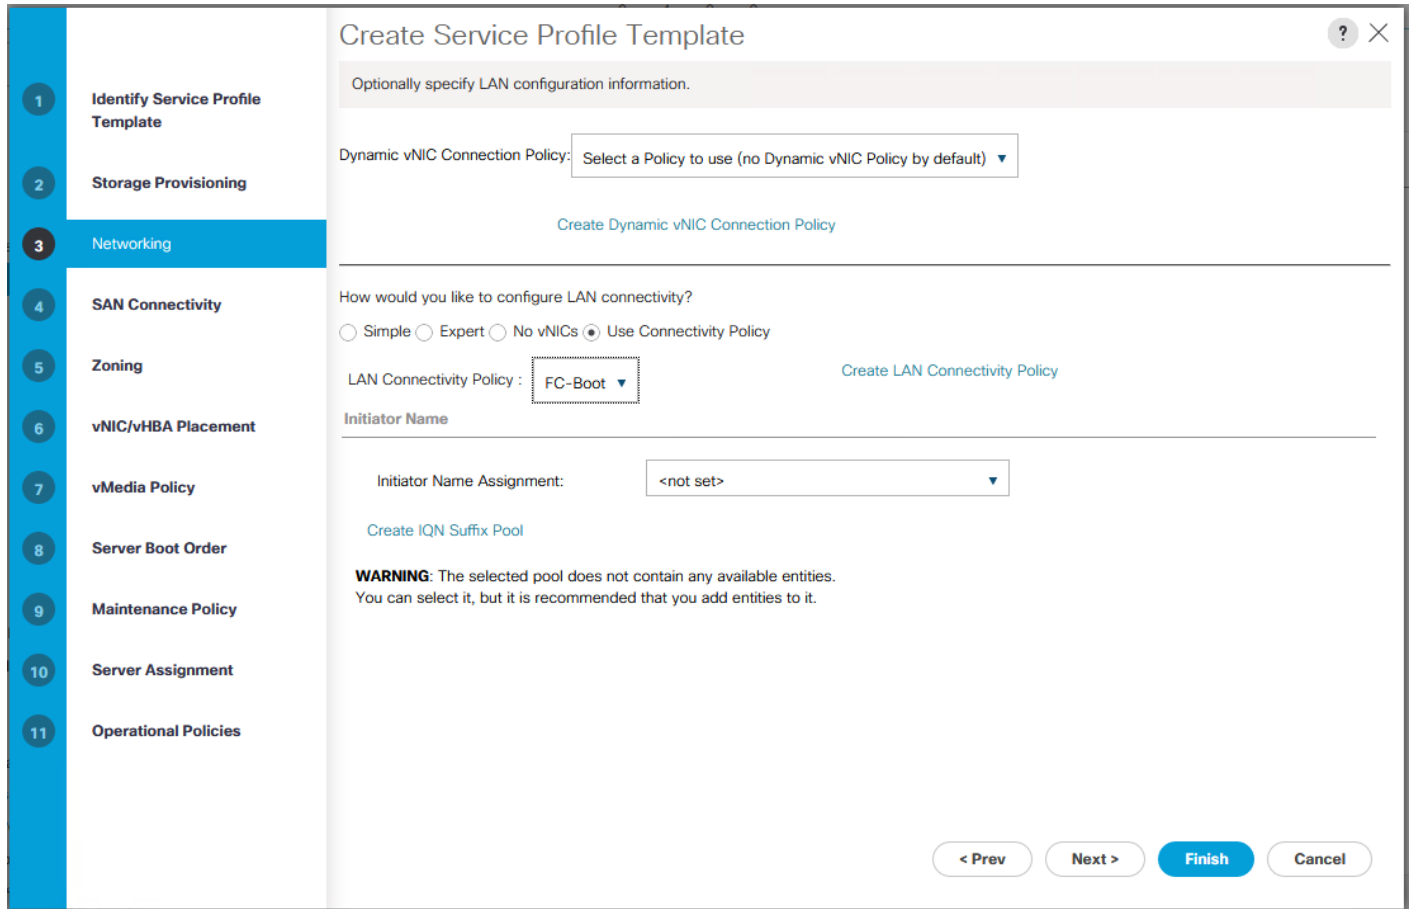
1 Identify Service Profile Template
2 Storage Provisioning
3 Networking
4 SAN Connectivity
5 Zoning
6 vNIC/vHBA Placement
7 vMedia Policy
8 Server Boot Order
9 Maintenance Policy
10 Server Assignment
11 Operational Policies

Create Service Profile Template

? ×

Optionally specify LAN configuration information.

Dynamic vNIC Connection Policy: Select a Policy to use (no Dynamic vNIC Policy by default) ▼

Create Dynamic vNIC Connection Policy

How would you like to configure LAN connectivity?

Simple Expert No vNICs Use Connectivity Policy

LAN Connectivity Policy : FC-Boot ▼

Create LAN Connectivity Policy

Initiator Name

Initiator Name Assignment: <not set> ▼

Create IQN Suffix Pool

**WARNING**: The selected pool does not contain any available entities.
You can select it, but it is recommended that you add entities to it.

< Prev Next > Finish Cancel